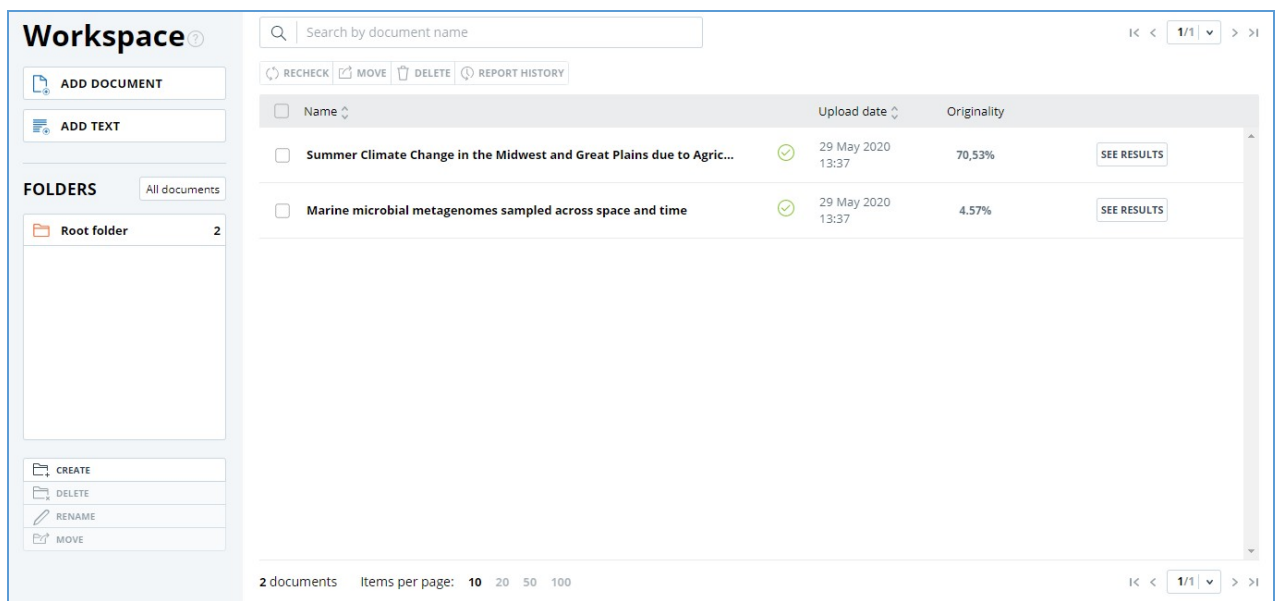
Workspace

ADD DOCUMENT

ADD TEXT

FOLDERS
All documents

Root folder 2

CREATE
DELETE
RENAME
MOVE

Search by document name

1/1

RECHECK MOVE DELETE REPORT HISTORY

| | Name | | Upload date | Originality | |
|---|---|---|---|---|---|
| | Summer Climate Change in the Midwest and Great Plains due to Agric... | | 29 May 2020 13:37 | 70,53% | SEE RESULTS |
| | Marine microbial metagenomes sampled across space and time | | 29 May 2020 13:37 | 4.57% | SEE RESULTS |

2 documents Items per page: 10 20 50 100

1/1